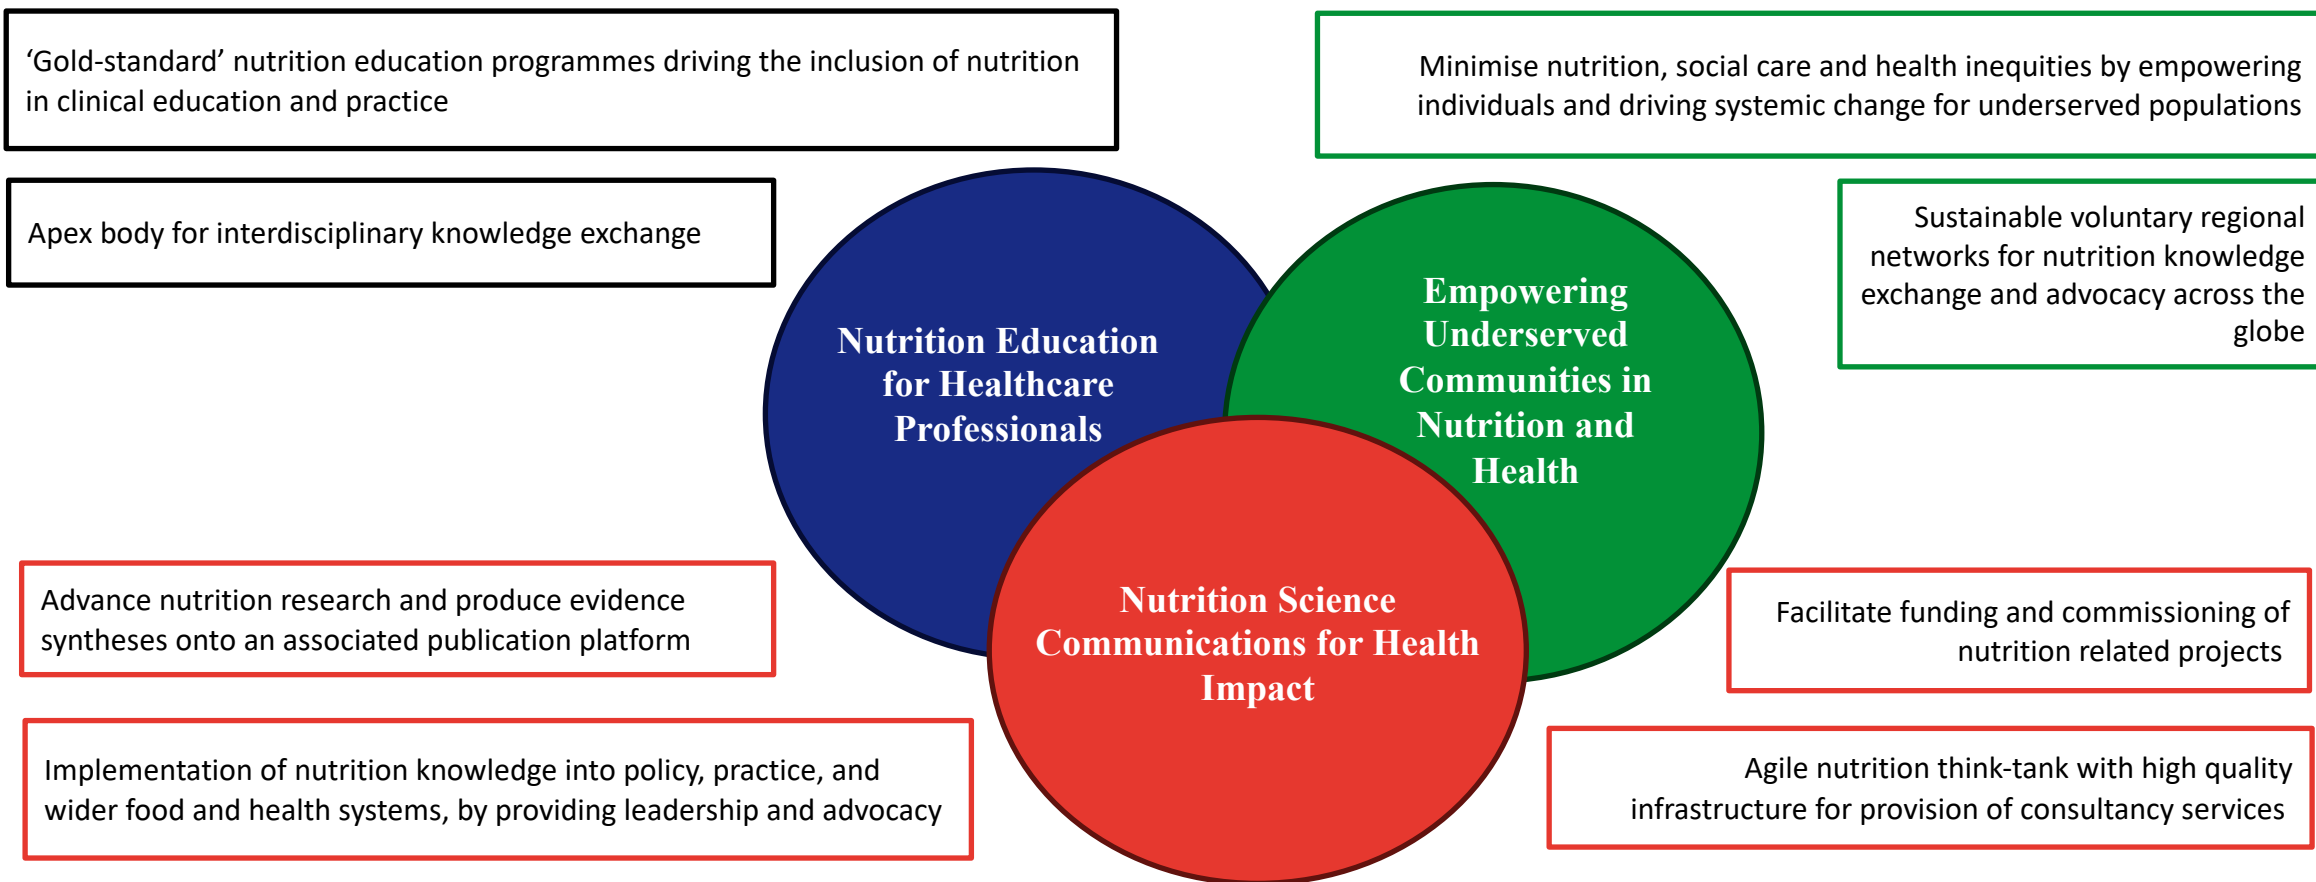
‘Gold-standard’ nutrition education programmes driving the inclusion of nutrition in clinical education and practice

Minimise nutrition, social care and health inequities by empowering individuals and driving systemic change for underserved populations

Apex body for interdisciplinary knowledge exchange

Nutrition Education for Healthcare Professionals

Empowering Underserved Communities in Nutrition and Health

Sustainable voluntary regional networks for nutrition knowledge exchange and advocacy across the globe

Nutrition Science Communications for Health Impact

Advance nutrition research and produce evidence syntheses onto an associated publication platform

Facilitate funding and commissioning of nutrition related projects

Implementation of nutrition knowledge into policy, practice, and wider food and health systems, by providing leadership and advocacy

Agile nutrition think-tank with high quality infrastructure for provision of consultancy services